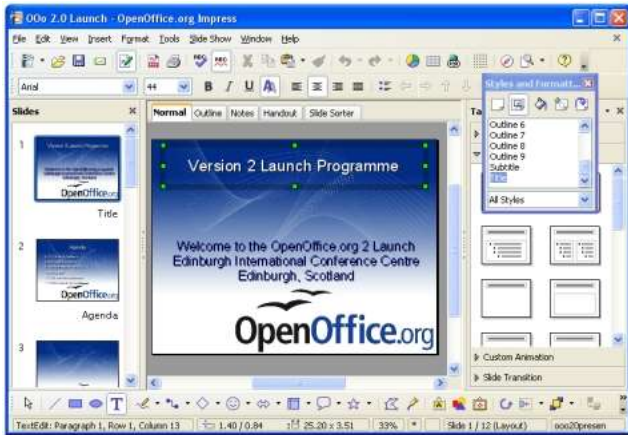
OOo 2.0 Launch - OpenOffice.org Impress

File Edit View Insert Format Tools Slide Show Window Help

Arial 44 B I U

Slides

Normal Outline Notes Handout Slide Sorter

Styles and Formatt...

Outline 6
Outline 7
Outline 8
Outline 9
Subtitle
Title

All Styles

1
Version 2 Launch Programme
OpenOffice.org
Title

2
Agenda
OpenOffice.org
Agenda

3

Version 2 Launch Programme

Welcome to the OpenOffice.org 2 Launch
Edinburgh International Conference Centre
Edinburgh, Scotland

OpenOffice.org

Custom Animation
Slide Transition

TextEdit: Paragraph 1, Row 1, Column 13 | 1.40 / 0.84 | 25.20 x 3.51 | 33% | * | Slide 1 / 12 (Layout) | ooo20presen